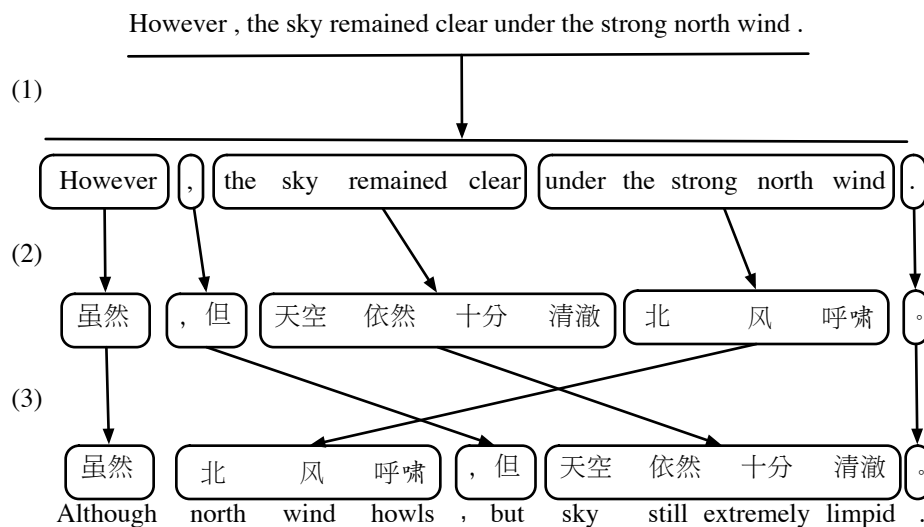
However , the sky remained clear under the strong north wind .

(1)

However | , | the sky remained clear | under the strong north wind | .

(2)

虽然 | ，但 | 天空 依然 十分 清澈 | 北 风 呼啸 | 。

(3)

虽然 | 北 风 呼啸 | ，但 | 天空 依然 十分 清澈 | 。

Although north wind howls , but sky still extremely limpid .